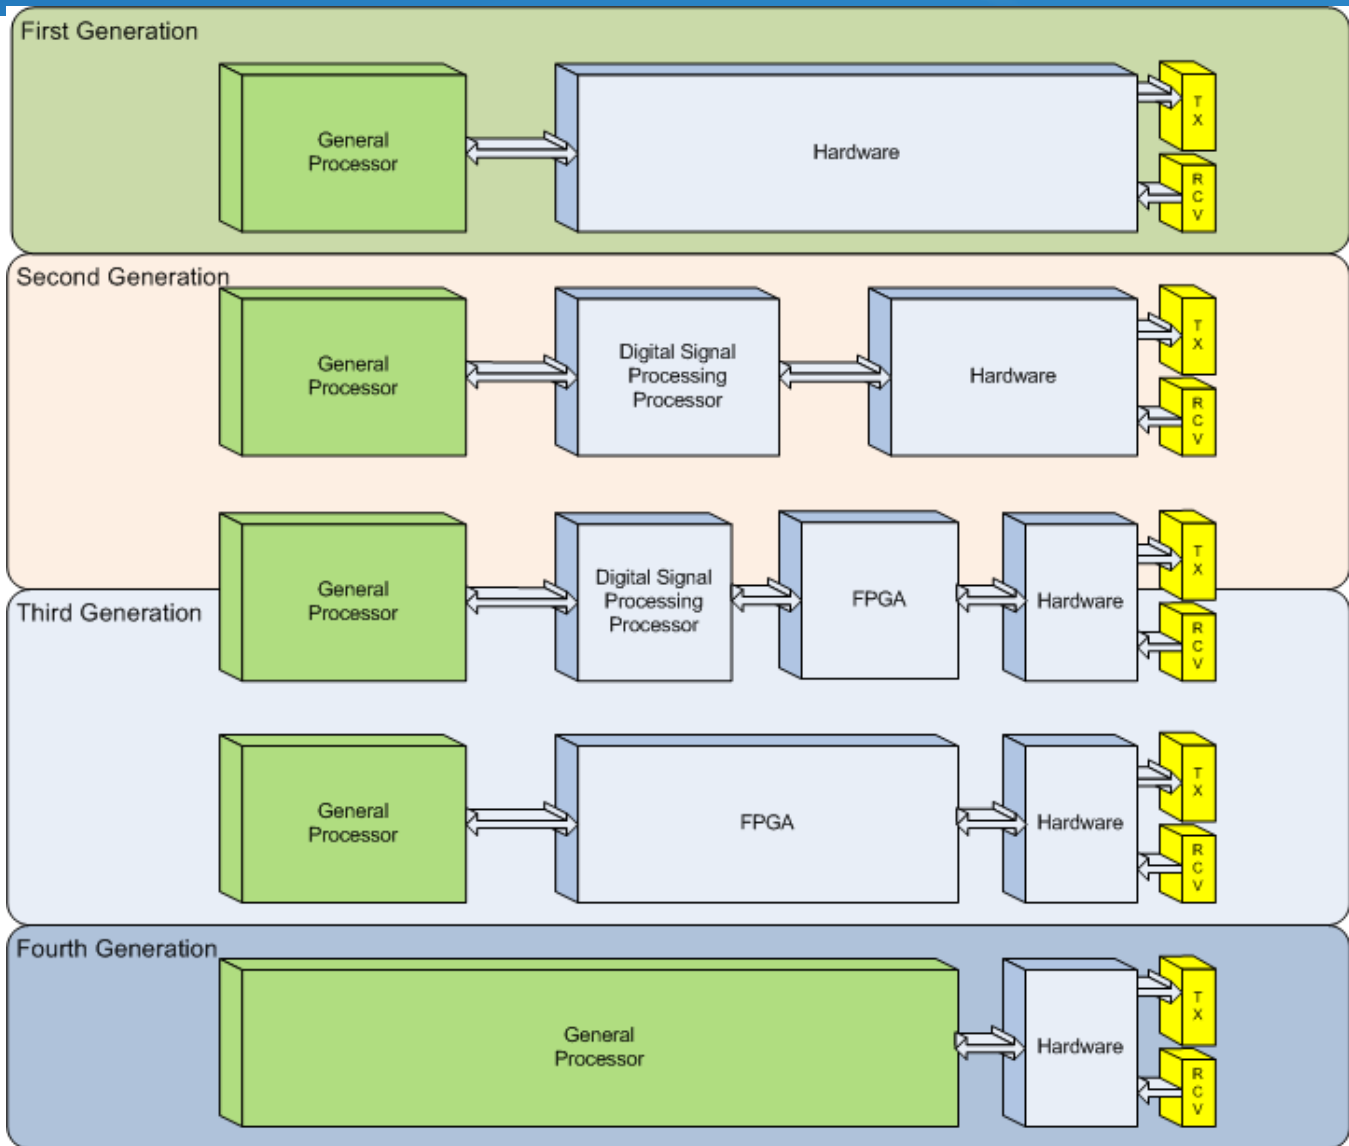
First Generation

General Processor

Hardware

TX

RCV

Second Generation

General Processor

Digital Signal Processing Processor

Hardware

TX

RCV

General Processor

Digital Signal Processing Processor

FPGA

Hardware

TX

RCV

Third Generation

General Processor

FPGA

Hardware

TX

RCV

Fourth Generation

General Processor

Hardware

TX

RCV